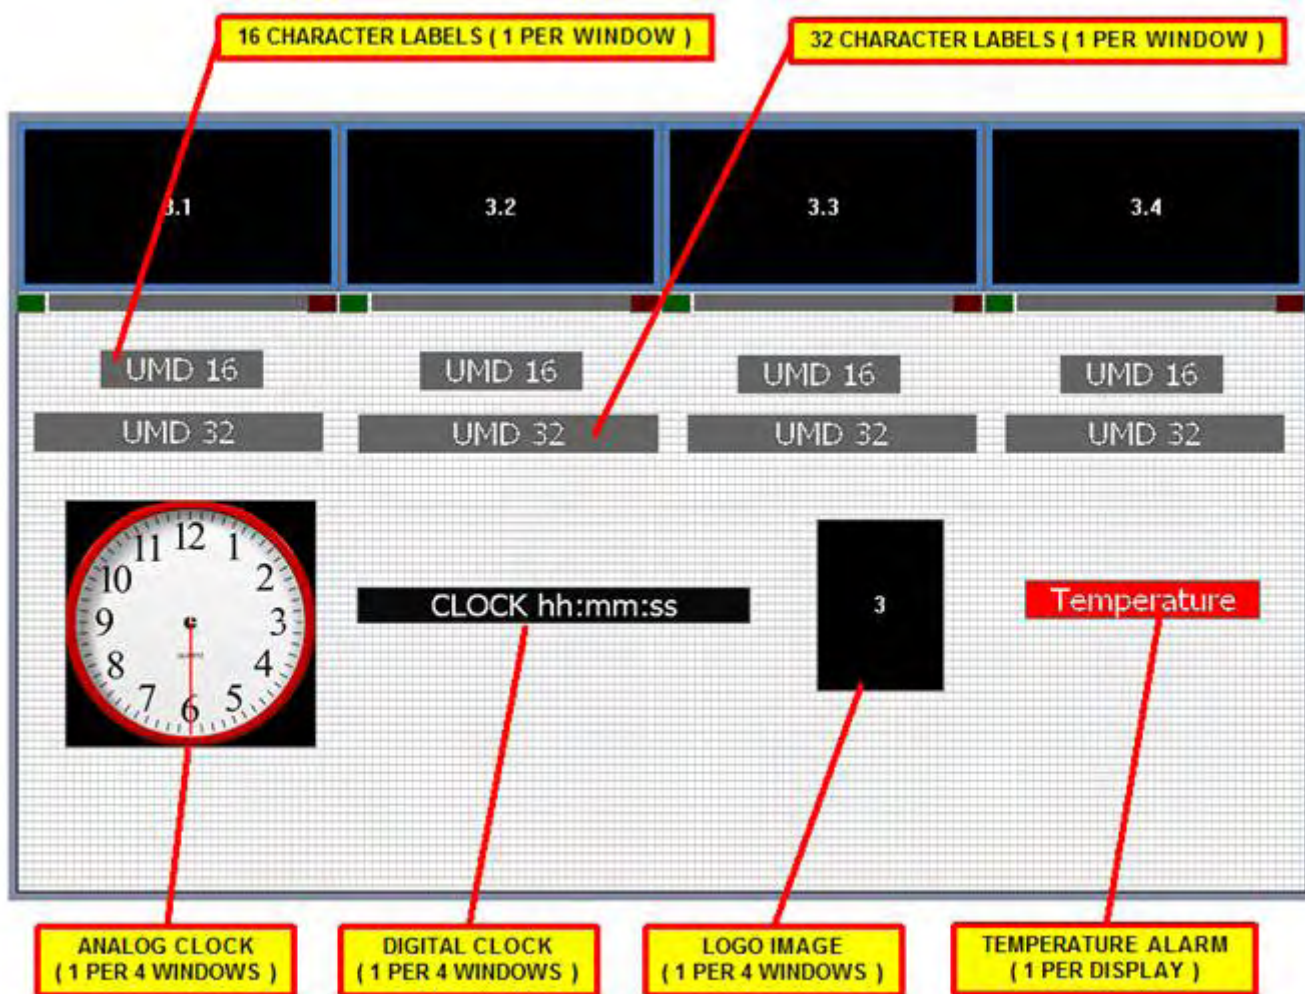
16 CHARACTER LABELS ( 1 PER WINDOW )

32 CHARACTER LABELS ( 1 PER WINDOW )

3.1

3.2

3.3

3.4

UMD 16

UMD 16

UMD 16

UMD 16

UMD 32

UMD 32

UMD 32

UMD 32

12 1 2 3 4 5 6 7 8 9 10 11

CLOCK hh:mm:ss

3

Temperature

ANALOG CLOCK ( 1 PER 4 WINDOWS )

DIGITAL CLOCK ( 1 PER 4 WINDOWS )

LOGO IMAGE ( 1 PER 4 WINDOWS )

TEMPERATURE ALARM ( 1 PER DISPLAY )